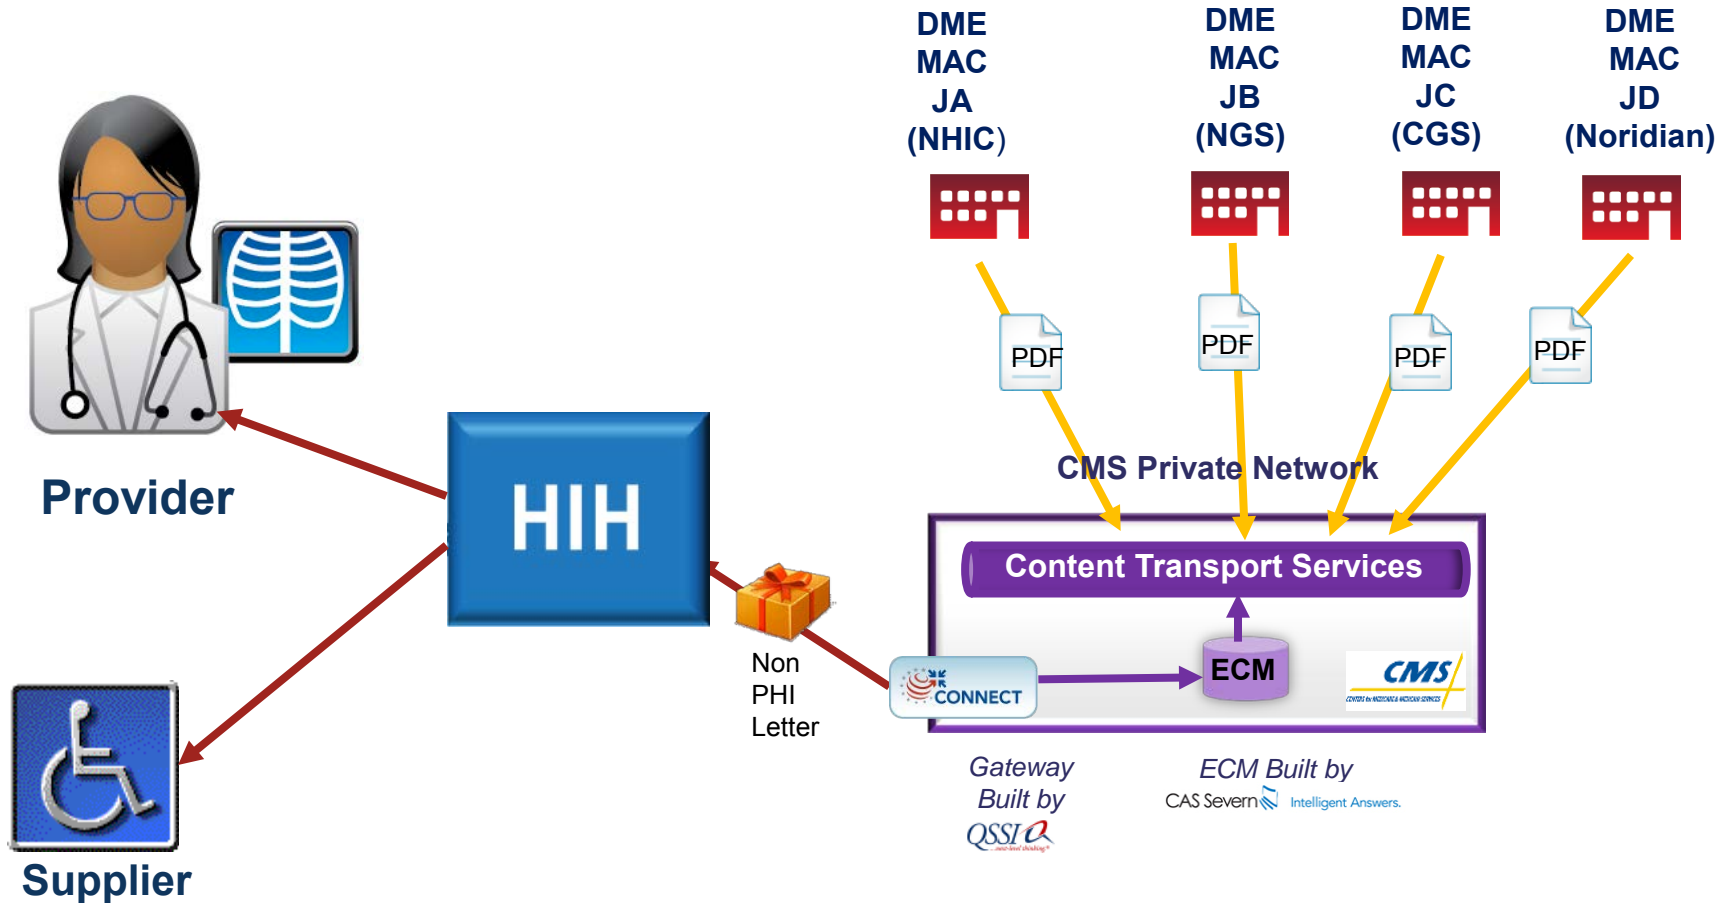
DME MAC JA (NHIC)

DME MAC JB (NGS)

DME MAC JC (CGS)

DME MAC JD (Noridian)

PDF

PDF

PDF

PDF

Provider

HIH

CMS Private Network

Content Transport Services

Non PHI Letter

CONNECT

ECM

CMS

Supplier

Gateway Built by QSSI

ECM Built by CAS Severn Intelligent Answers.